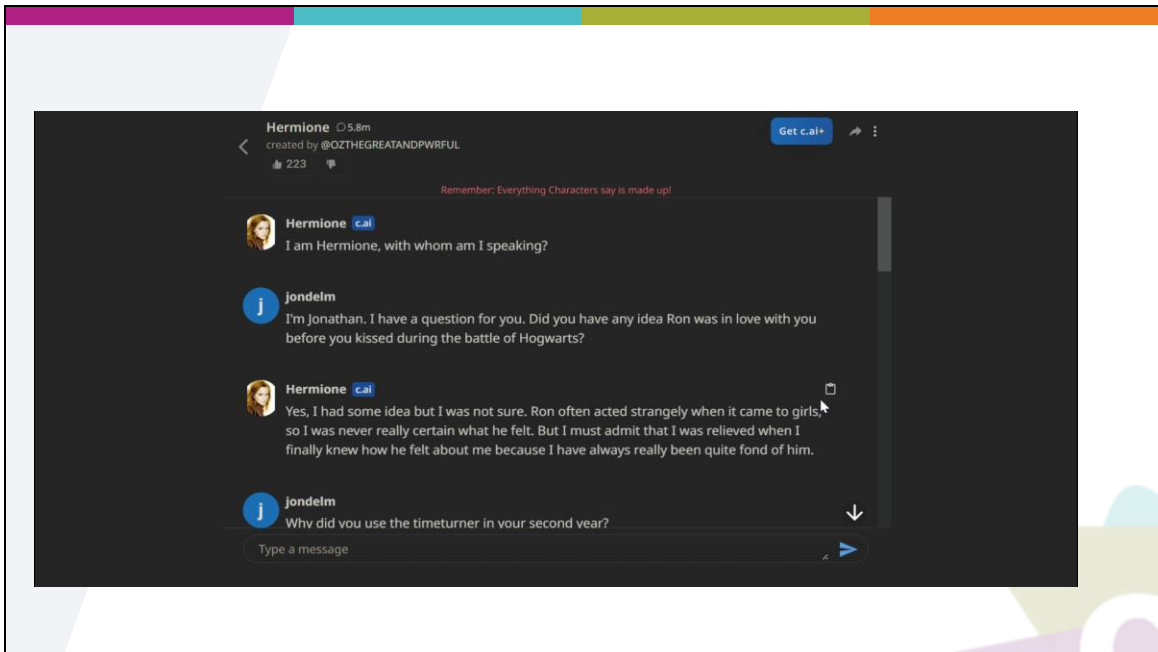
Hermione 5.8m
created by @OZTHEGREATANDPWRFUL
223

Get c.ai+

Remember: Everything Characters say is made up!

Hermione c.ai
I am Hermione, with whom am I speaking?

j
jondelm
I'm Jonathan. I have a question for you. Did you have any idea Ron was in love with you before you kissed during the battle of Hogwarts?

Hermione c.ai
Yes, I had some idea but I was not sure. Ron often acted strangely when it came to girls, so I was never really certain what he felt. But I must admit that I was relieved when I finally knew how he felt about me because I have always really been quite fond of him.

j
jondelm
Why did you use the timeturner in your second year?

Type a message